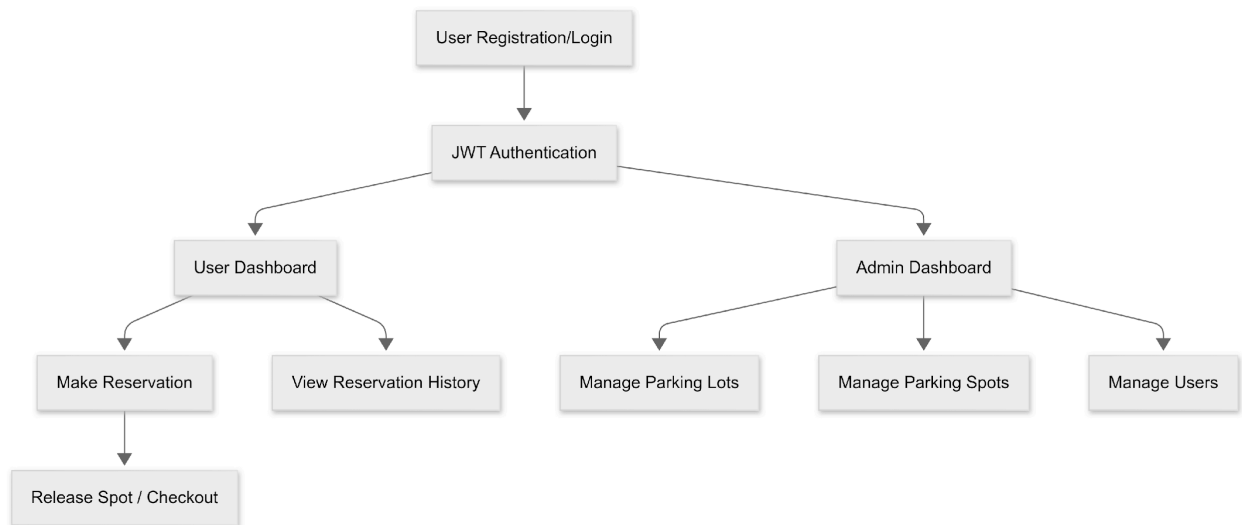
User Registration/Login

JWT Authentication

User Dashboard

Admin Dashboard

Make Reservation

View Reservation History

Manage Parking Lots

Manage Parking Spots

Manage Users

Release Spot / Checkout